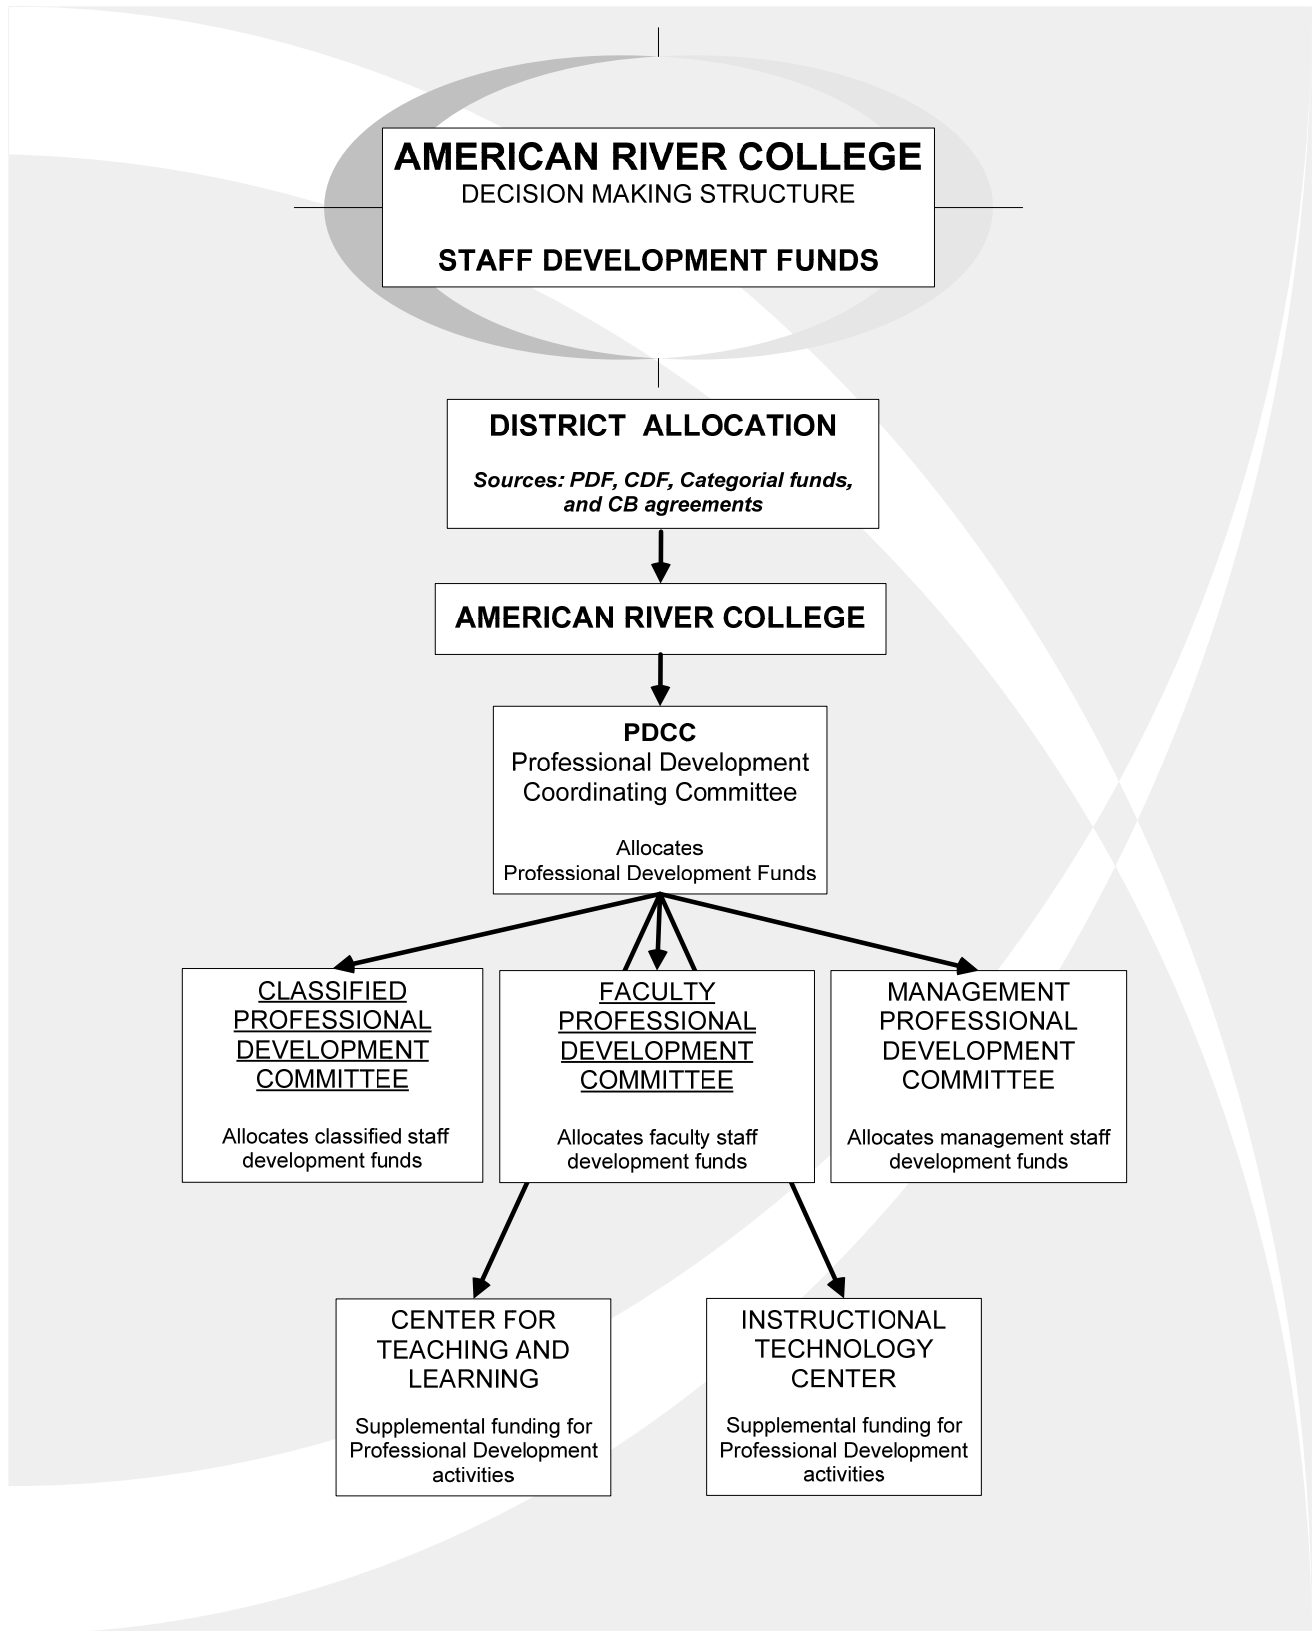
AMERICAN RIVER COLLEGE
DECISION MAKING STRUCTURE

STAFF DEVELOPMENT FUNDS

DISTRICT ALLOCATION

Sources: PDF, CDF, Categorial funds, and CB agreements

AMERICAN RIVER COLLEGE

PDCC
Professional Development Coordinating Committee

Allocates Professional Development Funds

CLASSIFIED PROFESSIONAL DEVELOPMENT COMMITTEE

Allocates classified staff development funds

FACULTY PROFESSIONAL DEVELOPMENT COMMITTEE

Allocates faculty staff development funds

MANAGEMENT PROFESSIONAL DEVELOPMENT COMMITTEE

Allocates management staff development funds

CENTER FOR TEACHING AND LEARNING

Supplemental funding for Professional Development activities

INSTRUCTIONAL TECHNOLOGY CENTER

Supplemental funding for Professional Development activities